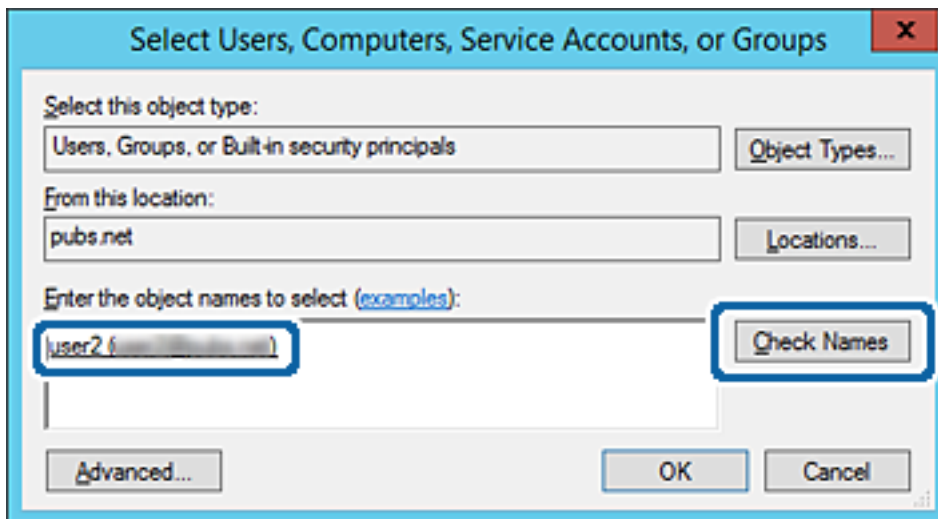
Select Users, Computers, Service Accounts, or Groups

x

Select this object type:

Users, Groups, or Built-in security principals

Object Types...

From this location:

pubs.net

Locations...

Enter the object names to select (examples):

user2 ([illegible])

Check Names

Advanced...

OK

Cancel